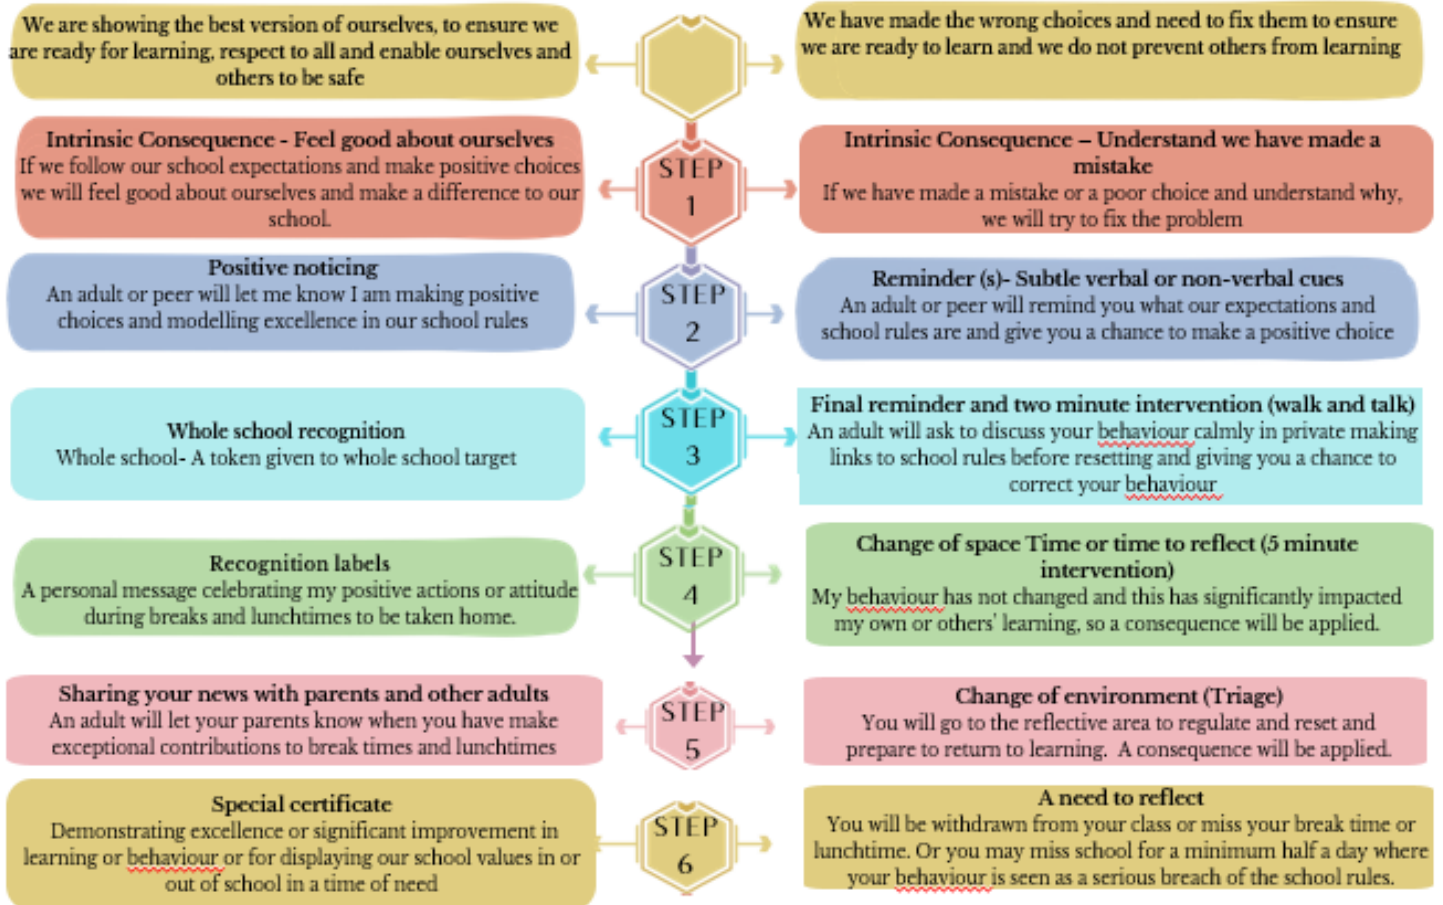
We are showing the best version of ourselves, to ensure we are ready for learning, respect to all and enable ourselves and others to be safe

We have made the wrong choices and need to fix them to ensure we are ready to learn and we do not prevent others from learning

Intrinsic Consequence - Feel good about ourselves
If we follow our school expectations and make positive choices we will feel good about ourselves and make a difference to our school.

STEP 1

Intrinsic Consequence – Understand we have made a mistake
If we have made a mistake or a poor choice and understand why, we will try to fix the problem

Positive noticing
An adult or peer will let me know I am making positive choices and modelling excellence in our school rules

STEP 2

Reminder (s)- Subtle verbal or non-verbal cues
An adult or peer will remind you what our expectations and school rules are and give you a chance to make a positive choice

Whole school recognition
Whole school- A token given to whole school target

STEP 3

Final reminder and two minute intervention (walk and talk)
An adult will ask to discuss your behaviour calmly in private making links to school rules before resetting and giving you a chance to correct your behaviour

Recognition labels
A personal message celebrating my positive actions or attitude during breaks and lunchtimes to be taken home.

STEP 4

Change of space Time or time to reflect (5 minute intervention)
My behaviour has not changed and this has significantly impacted my own or others' learning, so a consequence will be applied.

Sharing your news with parents and other adults
An adult will let your parents know when you have make exceptional contributions to break times and lunchtimes

STEP 5

Change of environment (Triage)
You will go to the reflective area to regulate and reset and prepare to return to learning. A consequence will be applied.

Special certificate
Demonstrating excellence or significant improvement in learning or behaviour or for displaying our school values in or out of school in a time of need

STEP 6

A need to reflect
You will be withdrawn from your class or miss your break time or lunchtime. Or you may miss school for a minimum half a day where your behaviour is seen as a serious breach of the school rules.